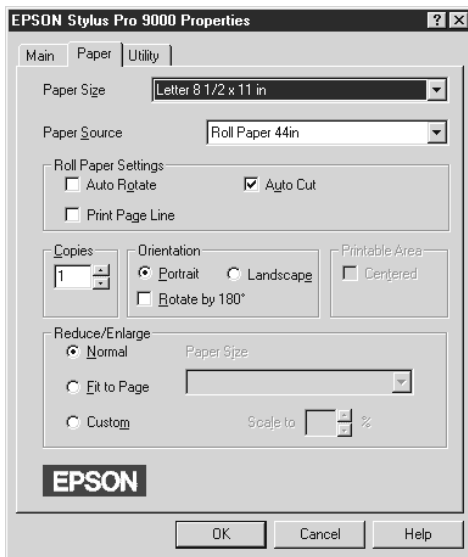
EPSON Stylus Pro 9000 Properties

?
X

Main
Paper
Utility

Paper Size
Letter 8 1/2 x 11 in

Paper Source
Roll Paper 44in

Roll Paper Settings
Auto Rotate
Auto Cut
Print Page Line

Copies
1

Orientation
Portrait
Landscape
Rotate by 180°

Printable Area
Centered

Reduce/Enlarge
Normal
Paper Size
Fit to Page
Custom
Scale to
%

EPSON

OK
Cancel
Help